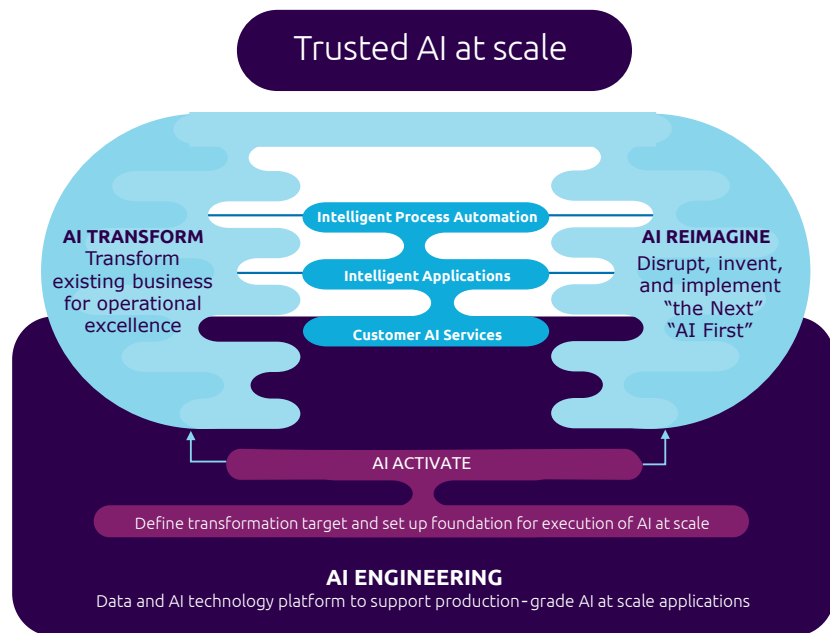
Trusted AI at scale

AI TRANSFORM
Transform existing business for operational excellence

Intelligent Process Automation

Intelligent Applications

Customer AI Services

AI REIMAGINE
Disrupt, invent, and implement "the Next" "AI First"

AI ACTIVATE

Define transformation target and set up foundation for execution of AI at scale

AI ENGINEERING
Data and AI technology platform to support production-grade AI at scale applications